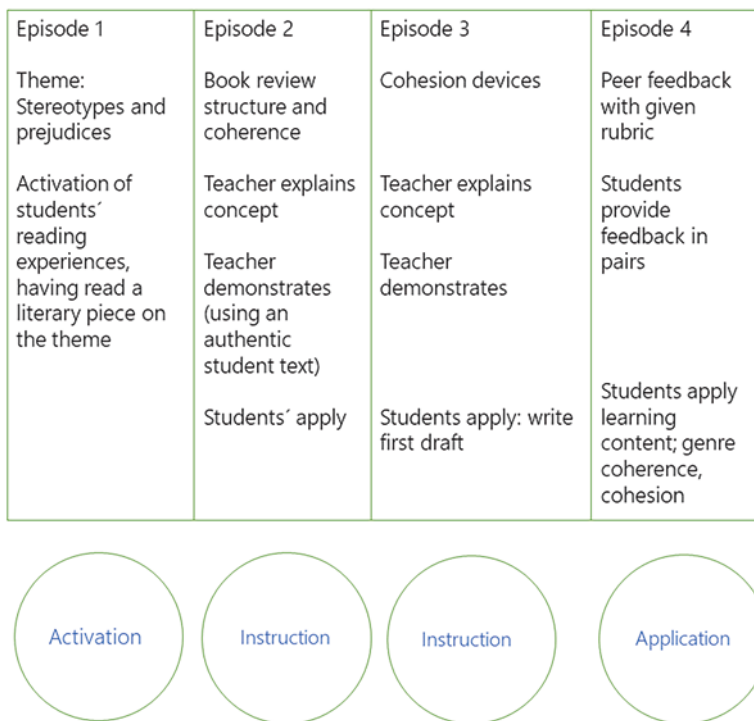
| Episode 1<br><br>Theme: Stereotypes and prejudices<br><br>Activation of students´ reading experiences, having read a literary piece on the theme | Episode 2<br><br>Book review structure and coherence<br><br>Teacher explains concept<br><br>Teacher demonstrates (using an authentic student text)<br><br>Students´ apply | Episode 3<br><br>Cohesion devices<br><br>Teacher explains concept<br><br>Teacher demonstrates<br><br>Students apply: write first draft | Episode 4<br><br>Peer feedback with given rubric<br><br>Students provide feedback in pairs<br><br>Students apply learning content; genre coherence, cohesion |
|---|---|---|---|

Activation

Instruction

Instruction

Application